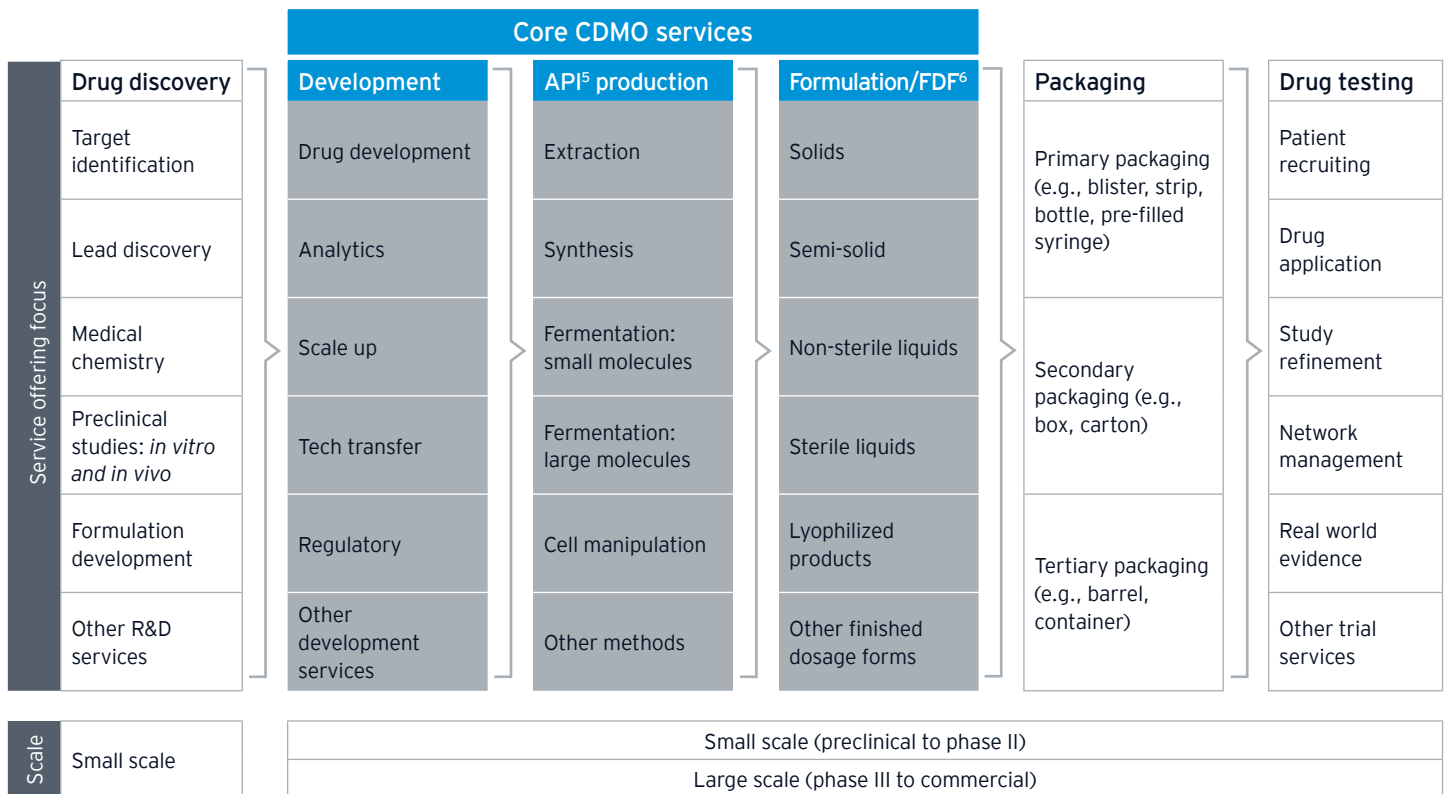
Core CDMO services

Service offering focus

| Drug discovery | Development | API$^5$ production | Formulation/FDF$^6$ | Packaging | Drug testing |
|---|---|---|---|---|---|
| Target identification | Drug development | Extraction | Solids | Primary packaging (e.g., blister, strip, bottle, pre-filled syringe) | Patient recruiting |
| Lead discovery | Analytics | Synthesis | Semi-solid | | Drug application |
| Medical chemistry | Scale up | Fermentation: small molecules | Non-sterile liquids | Secondary packaging (e.g., box, carton) | Study refinement |
| Preclinical studies: *in vitro and in vivo* | Tech transfer | Fermentation: large molecules | Sterile liquids | | Network management |
| Formulation development | Regulatory | Cell manipulation | Lyophilized products | Tertiary packaging (e.g., barrel, container) | Real world evidence |
| Other R&D services | Other development services | Other methods | Other finished dosage forms | | Other trial services |

Scale

Small scale

Small scale (preclinical to phase II)

Large scale (phase III to commercial)